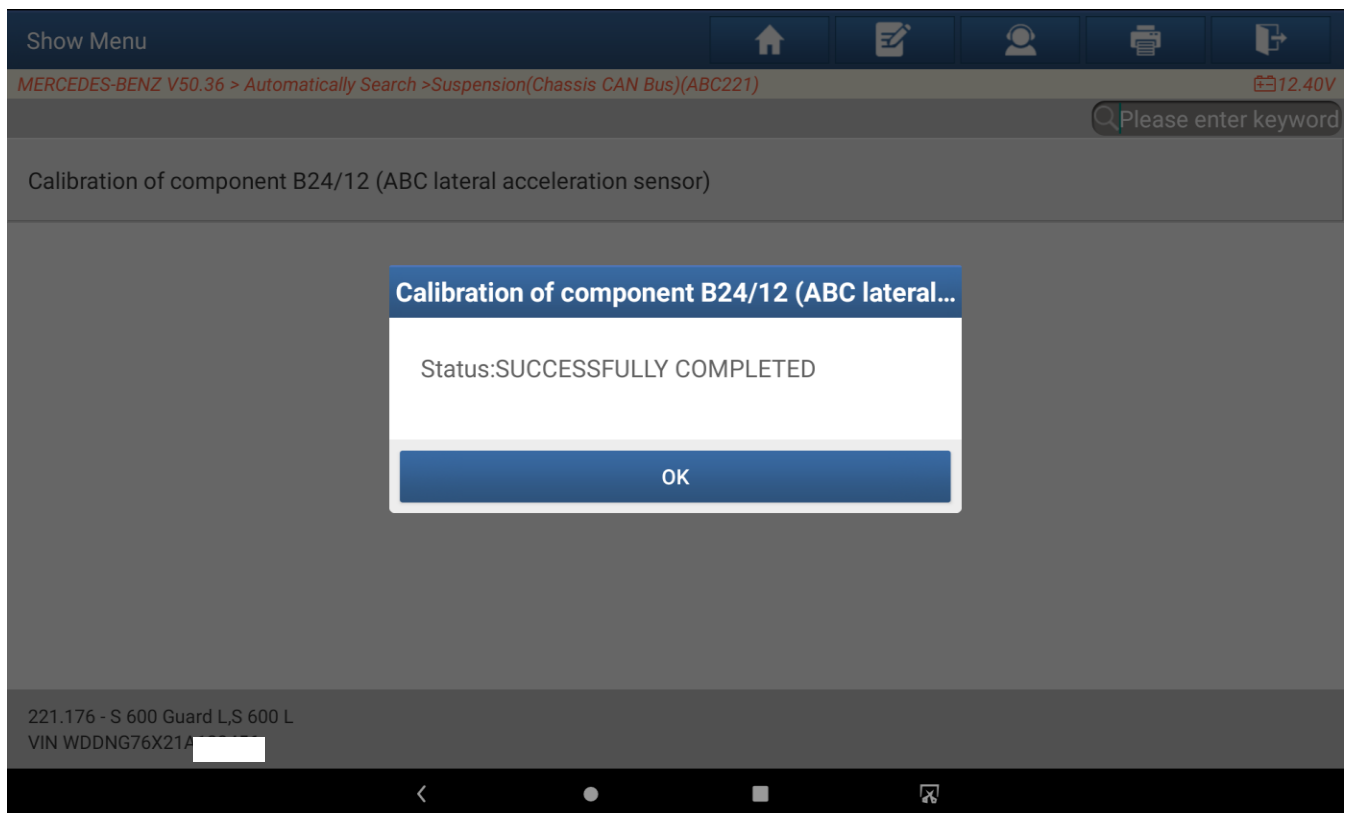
Show Menu

MERCEDES-BENZ V50.36 > Automatically Search >Suspension(Chassis CAN Bus)(ABC221)

12.40V

Please enter keyword

Calibration of component B24/12 (ABC lateral acceleration sensor)

Calibration of component B24/12 (ABC lateral...

Status:SUCCESSFULLY COMPLETED

OK

221.176 - S 600 Guard L,S 600 L
VIN WDDNG76X21A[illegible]